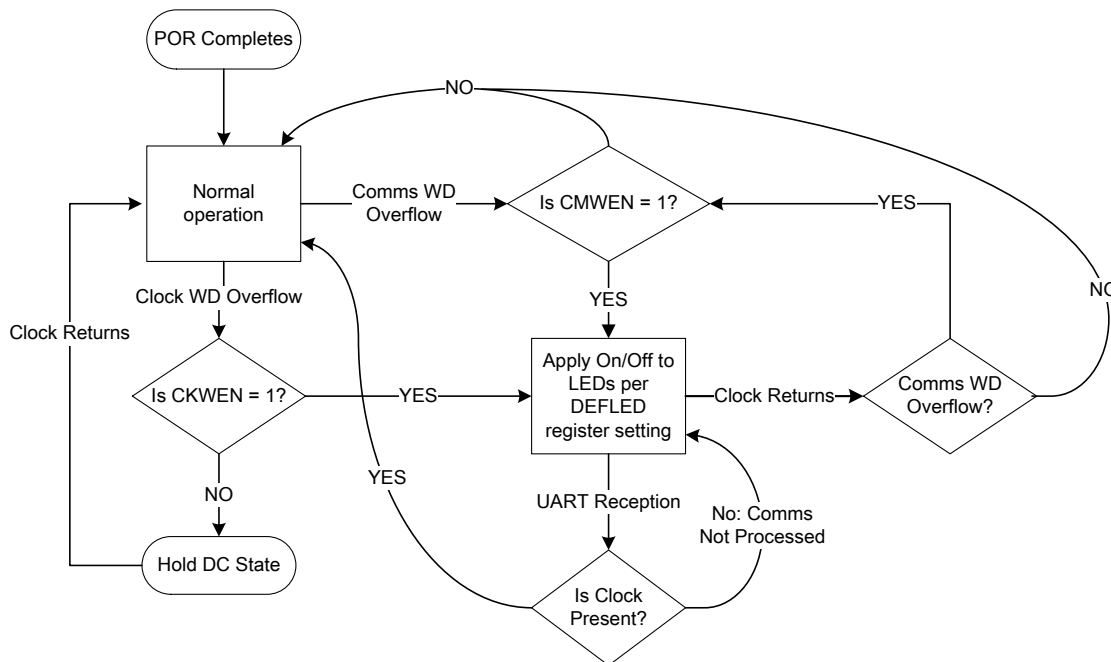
POR Completes

NO

Normal operation

Comms WD Overflow

Is CMWEN = 1?

YES

Clock WD Overflow

YES

NO

Clock Returns

Is CKWEN = 1?

YES

Apply On/Off to LEDs per DEFLED register setting

Clock Returns

Comms WD Overflow?

YES

NO

UART Reception

No: Comms Not Processed

Hold DC State

Is Clock Present?